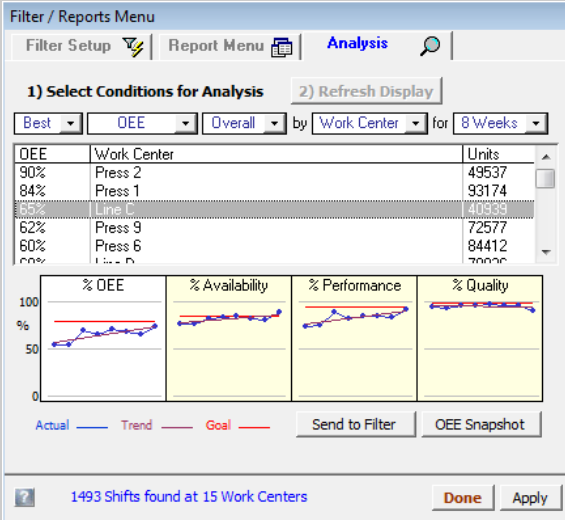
Filter / Reports Menu

Filter Setup | Report Menu | Analysis

1) Select Conditions for Analysis   2) Refresh Display

Best | OEE | Overall | by | Work Center | for | 8 Weeks

| OEE | Work Center | Units |
|---|---|---|
| 90% | Press 2 | 49537 |
| 84% | Press 1 | 93174 |
| 65% | Line C | 40939 |
| 62% | Press 9 | 72577 |
| 60% | Press 6 | 84412 |
| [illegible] | Line D | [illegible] |

% OEE | % Availability | % Performance | % Quality

100
%
50
0

Actual   Trend   Goal

Send to Filter   OEE Snapshot

1493 Shifts found at 15 Work Centers

Done   Apply